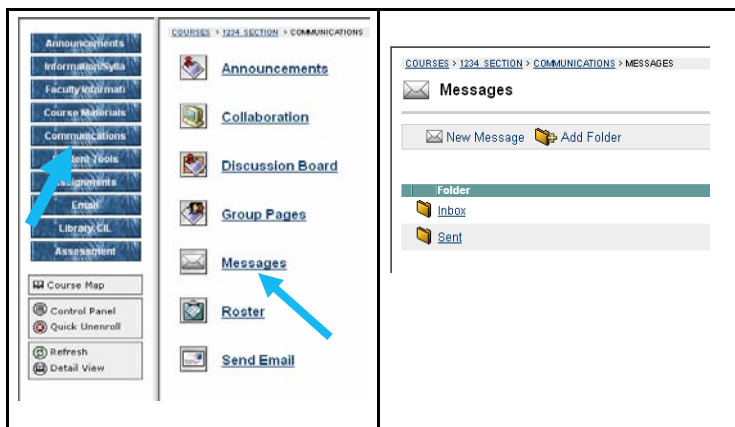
Announcements
Information/Sylla
Faculty Informati
Course Materials
Communications
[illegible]tent Tools
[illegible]ssignments
Email
Library CIL
Assessment

Course Map

Control Panel
Quick Unenroll

Refresh
Detail View

COURSES > 1234 SECTION > COMMUNICATIONS

Announcements

Collaboration

Discussion Board

Group Pages

Messages

Roster

Send Email

COURSES > 1234 SECTION > COMMUNICATIONS > MESSAGES

Messages

New Message Add Folder

| Folder |
|---|
| Inbox |
| Sent |